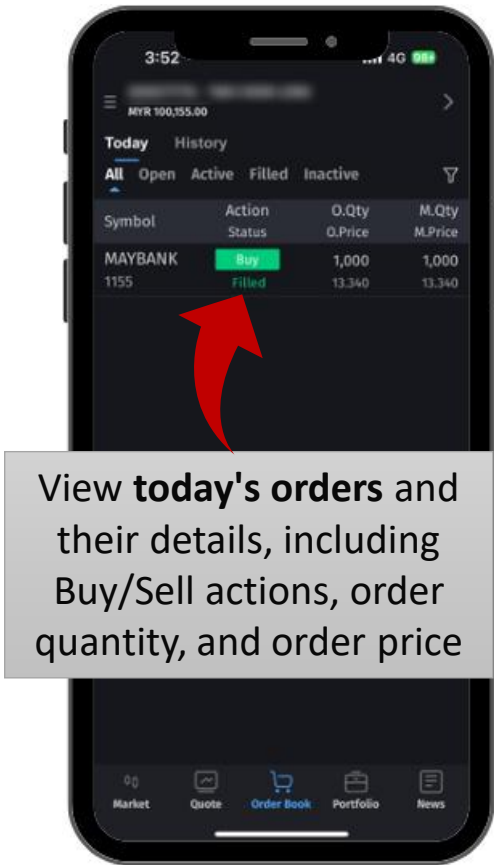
3:52

4G

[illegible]
MYR 100,155.00

Today History

All Open Active Filled Inactive

| Symbol | Action Status | O.Qty O.Price | M.Qty M.Price |
|---|---|---|---|
| MAYBANK 1155 | Buy Filled | 1,000 13.340 | 1,000 13.340 |

View **today's orders** and their details, including Buy/Sell actions, order quantity, and order price

Market Quote Order Book Portfolio News